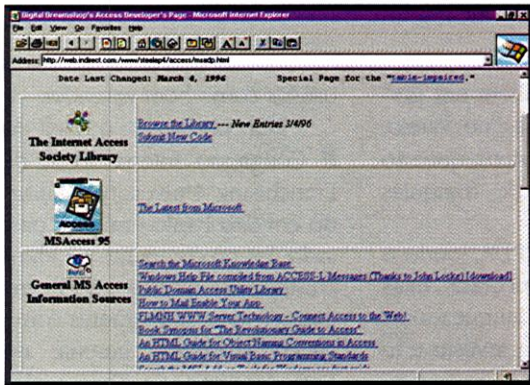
Digital Dreamshop's Access Developer's Page - Microsoft Internet Explorer

File Edit View Go Favorites Help

Address: http://web.indirect.com/www/steelep4/access/msadp.html

Date Last Changed: March 4, 1996 Special Page for the "table-impaired."

The Internet Access Society Library

Browse the Library --- New Entries 3/4/96
Submit New Code

MSAccess 95

The Latest from Microsoft

General MS Access Information Sources

Search the Microsoft Knowledge Base
Windows Help File compiled from ACCESS-L Messages (Thanks to John Locke) [download]
Public Domain Access Utility Library
How to Mail Enable Your App
FLMNH WWW Server Technology - Connect Access to the Web!
Book Synopsis for "The Revolutionary Guide to Access"
An HTML Guide for Object Naming Conventions in Access
An HTML Guide for Visual Basic Programming Standards
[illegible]